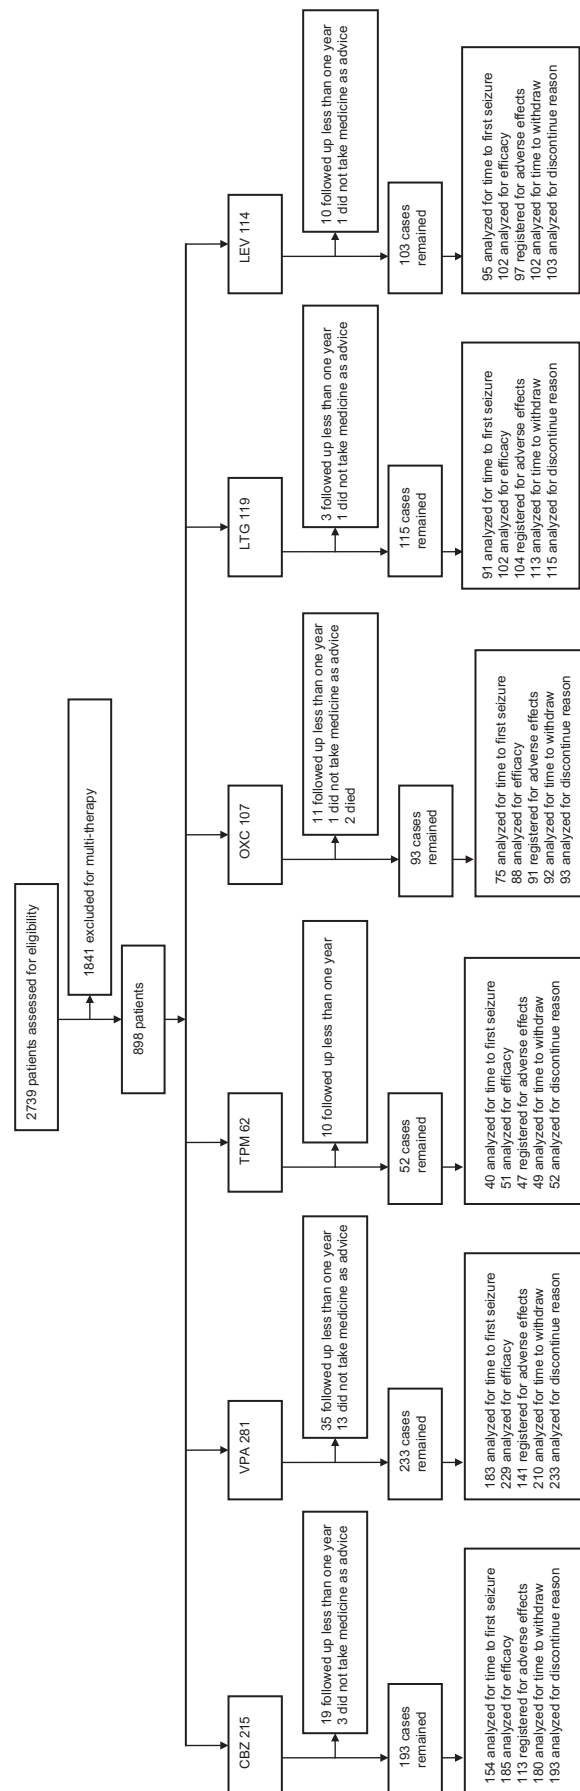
2739 patients assessed for eligibility

1841 excluded for multi-therapy

898 patients

CBZ 215

19 followed up less than one year
3 did not take medicine as advice

193 cases remained

154 analyzed for time to first seizure
185 analyzed for efficacy
113 registered for adverse effects
180 analyzed for time to withdraw
193 analyzed for discontinue reason

VPA 281

35 followed up less than one year
13 did not take medicine as advice

233 cases remained

183 analyzed for time to first seizure
229 analyzed for efficacy
141 registered for adverse effects
210 analyzed for time to withdraw
233 analyzed for discontinue reason

TPM 62

10 followed up less than one year

52 cases remained

40 analyzed for time to first seizure
51 analyzed for efficacy
47 registered for adverse effects
49 analyzed for time to withdraw
52 analyzed for discontinue reason

OXC 107

11 followed up less than one year
1 did not take medicine as advice
2 died

93 cases remained

75 analyzed for time to first seizure
88 analyzed for efficacy
91 registered for adverse effects
92 analyzed for time to withdraw
93 analyzed for discontinue reason

LTG 119

3 followed up less than one year
1 did not take medicine as advice

115 cases remained

91 analyzed for time to first seizure
102 analyzed for efficacy
104 registered for adverse effects
113 analyzed for time to withdraw
115 analyzed for discontinue reason

LEV 114

10 followed up less than one year
1 did not take medicine as advice

103 cases remained

95 analyzed for time to first seizure
102 analyzed for efficacy
97 registered for adverse effects
102 analyzed for time to withdraw
103 analyzed for discontinue reason